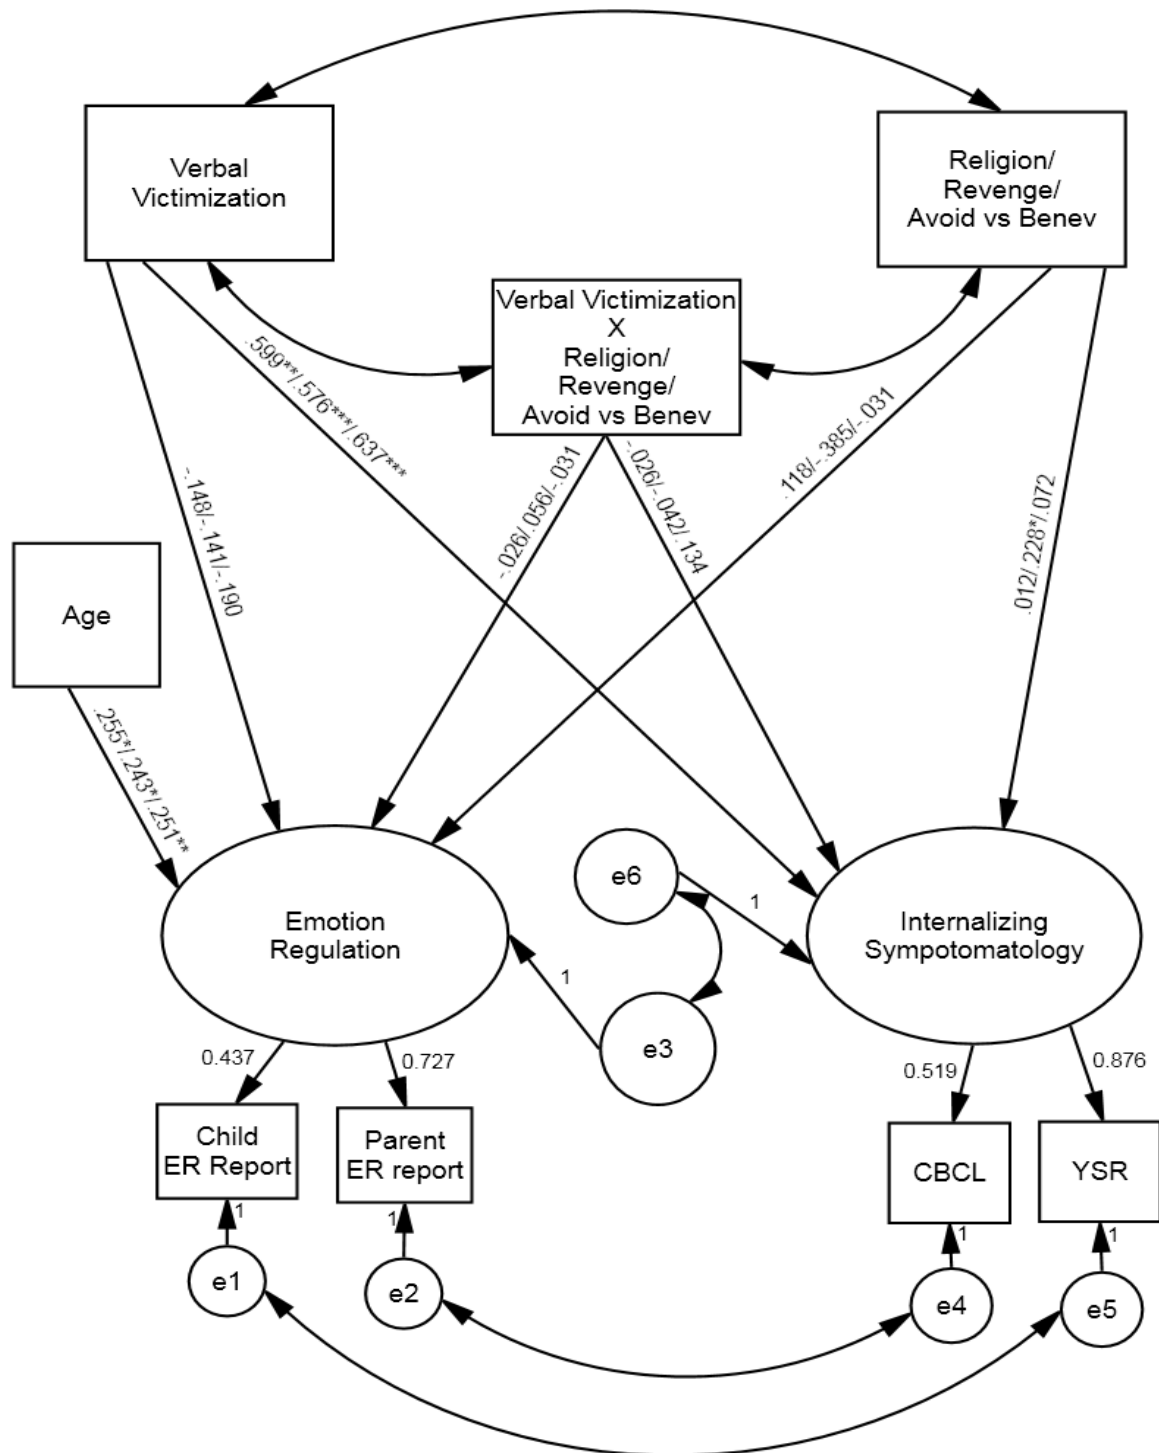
Verbal Victimization

Religion/ Revenge/ Avoid vs Benev

Verbal Victimization X Religion/ Revenge/ Avoid vs Benev

.599**/.576***/.637***

-.148/-.141/-.190

-.026/.056/-.031

-.026/-.042/.134

.118/-.385/-.031

.012/.228*/.072

Age

.255*/.243*/.251**

Emotion Regulation

e6

1

Internalizing Sympotomatology

1

e3

0.437

0.727

0.519

0.876

Child ER Report

Parent ER report

CBCL

YSR

1

1

1

1

e1

e2

e4

e5